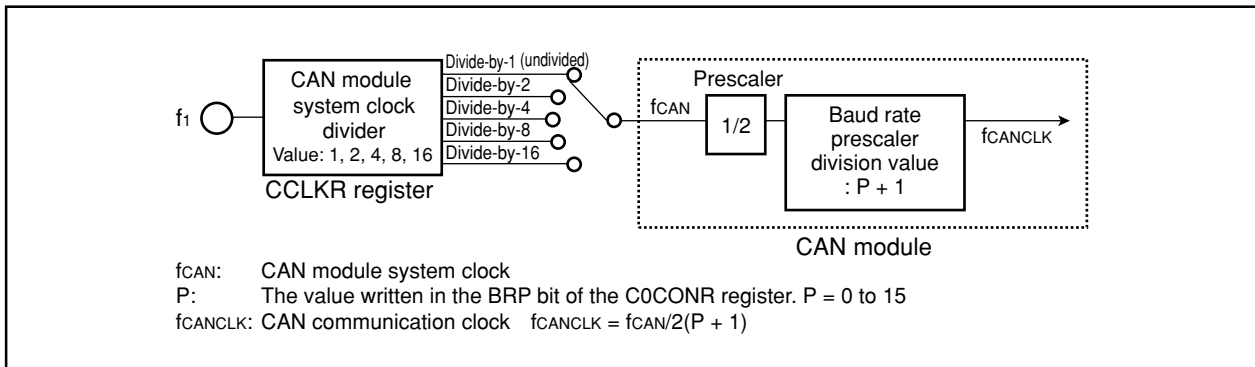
$f_1$

CAN module system clock divider
Value: 1, 2, 4, 8, 16

CCLKR register

Divide-by-1 (undivided)
Divide-by-2
Divide-by-4
Divide-by-8
Divide-by-16

$f_{CAN}$

Prescaler

1/2

Baud rate prescaler division value : P + 1

$f_{CANCLK}$

CAN module

$f_{CAN}$: CAN module system clock
P: The value written in the BRP bit of the C0CONR register. P = 0 to 15
$f_{CANCLK}$: CAN communication clock $f_{CANCLK} = f_{CAN}/2(P + 1)$